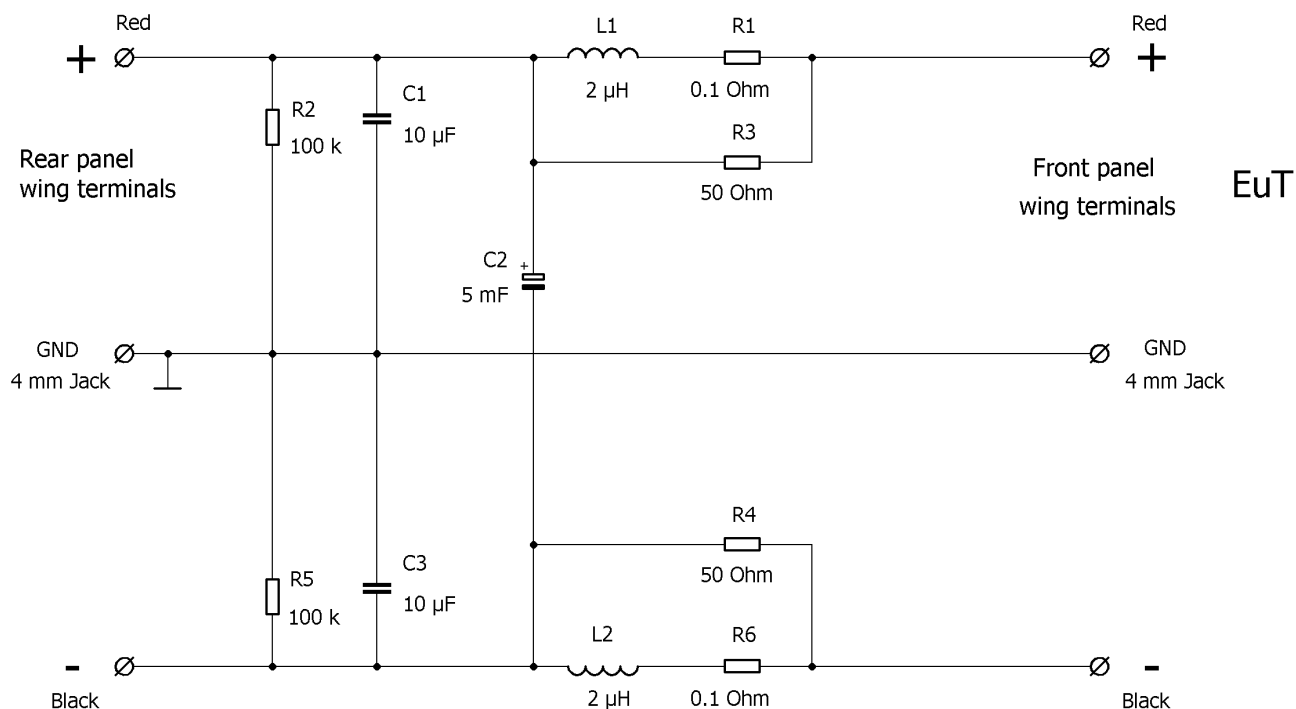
Red
+
L1
2 µH
R1
0.1 Ohm
Red
+

R2
100 k
C1
10 µF

Rear panel wing terminals

R3
50 Ohm

Front panel wing terminals

EuT

C2
+
5 mF

GND
4 mm Jack

GND
4 mm Jack

R4
50 Ohm

R5
100 k
C3
10 µF

L2
2 µH
R6
0.1 Ohm

-
Black

-
Black